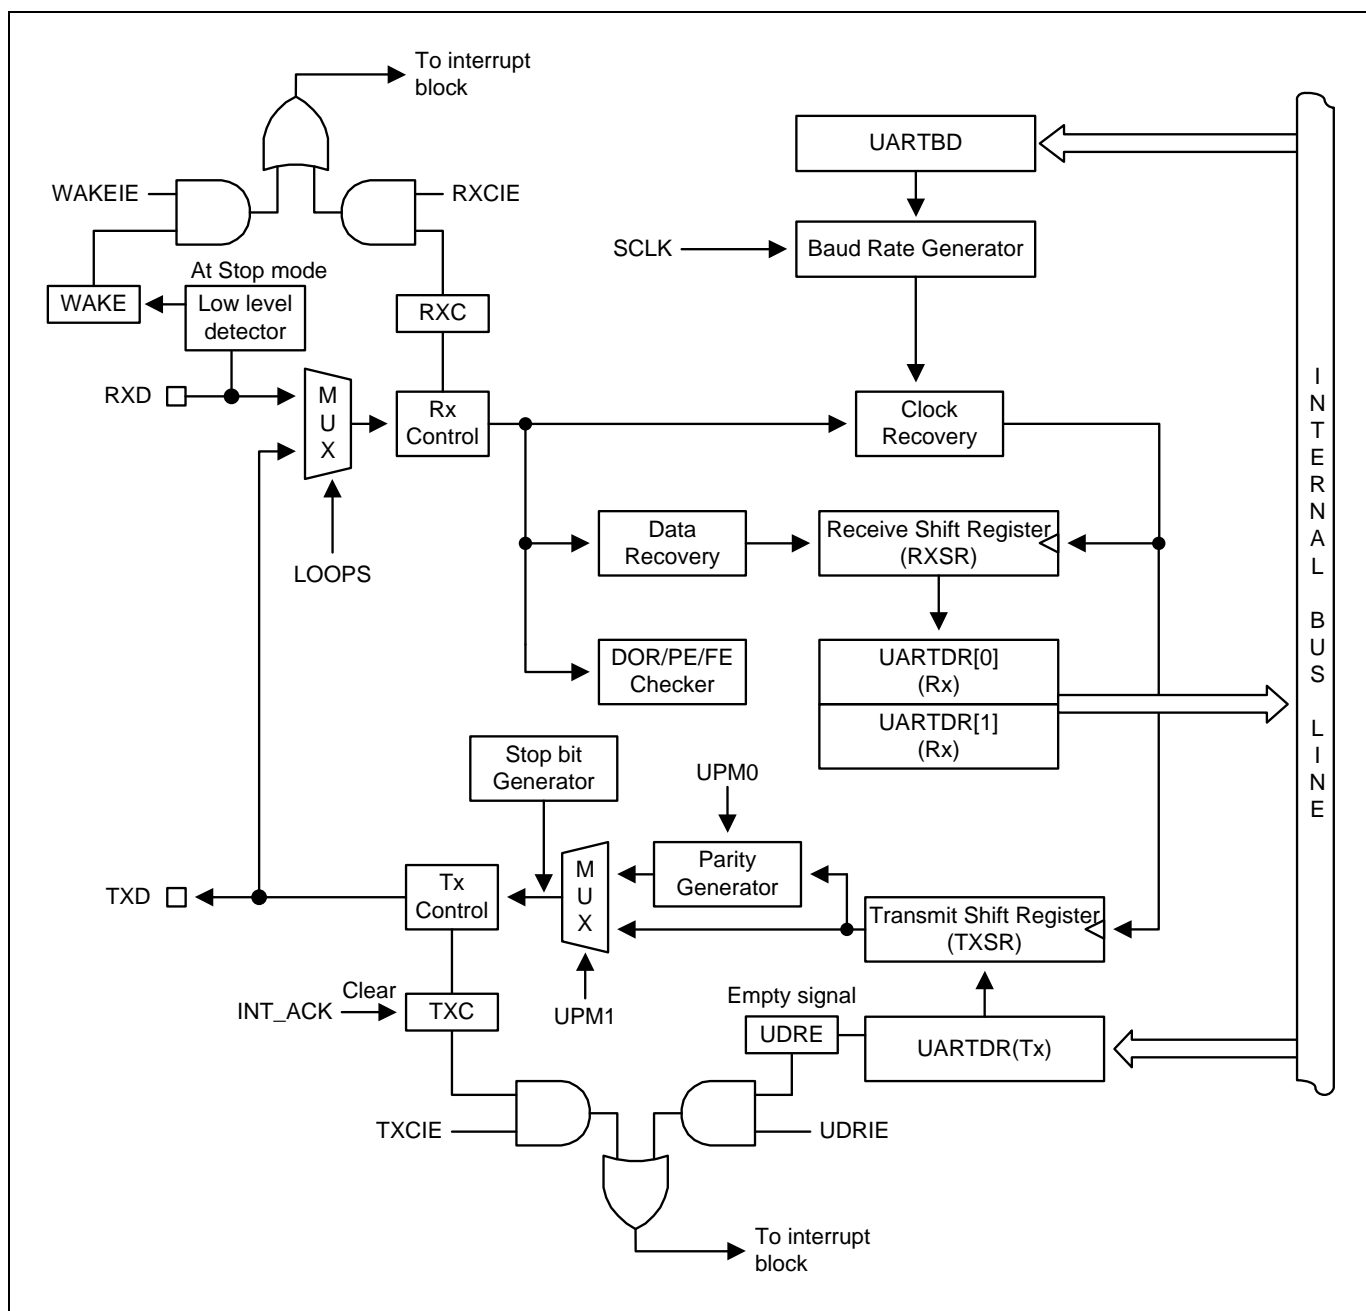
To interrupt block

UARTBD

WAKEIE

RXCIE

SCLK

Baud Rate Generator

At Stop mode

WAKE

Low level detector

RXC

RXD

M U X

Rx Control

Clock Recovery

LOOPS

Data Recovery

Receive Shift Register (RXSR)

DOR/PE/FE Checker

UARTDR[0] (Rx)

UARTDR[1] (Rx)

I N T E R N A L B U S L I N E

Stop bit Generator

UPM0

Parity Generator

TXD

Tx Control

M U X

Transmit Shift Register (TXSR)

Clear

INT_ACK

TXC

UPM1

Empty signal

UDRE

UARTDR(Tx)

TXCIE

UDRIE

To interrupt block